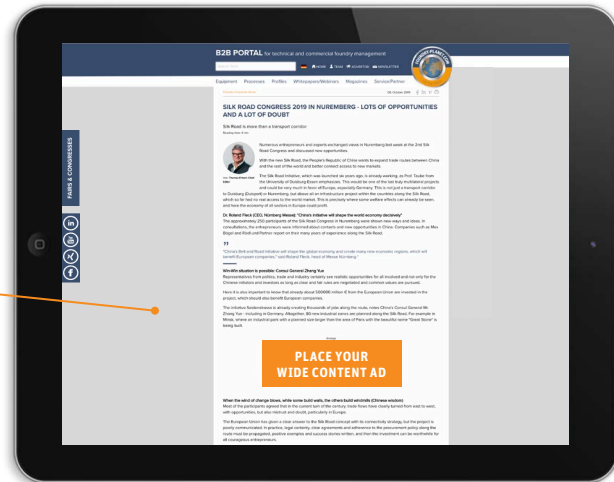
B2B PORTAL for technical and commercial foundry management

Equipment Processes Profiles Whitepapers/Webinars Magazines Service/Partner

SILK ROAD CONGRESS 2019 IN NUREMBERG - LOTS OF OPPORTUNITIES AND A LOT OF DOUBT

Silk Road is more than a transport corridor

Numerous entrepreneurs and experts exchanged views in Nuremberg last week at the 2nd Silk Road Congress and discussed new opportunities.

With the new Silk Road, the People's Republic of China wants to expand trade routes between China and the rest of the world and better connect access to new markets.

The Silk Road initiative, which was launched six years ago, is already working, as Prof. Taube from the University of Duisburg-Essen emphasises. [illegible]

Dr. Roland Fleck (CEO, Nürnberg Messe) "China's initiative will shape the world economy decisively"

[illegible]

"China's Belt and Road initiative will shape the global economy and create many new economic regions, which will benefit European companies," said Roland Fleck, head of Messe Nürnberg.

Win-Win situation is possible: Consul General Zheng Yue

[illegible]

PLACE YOUR WIDE CONTENT AD

When the wind of change blows, while some build walls, the others build windmills (Chinese wisdom)

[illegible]

FAIRS & CONGRESSES